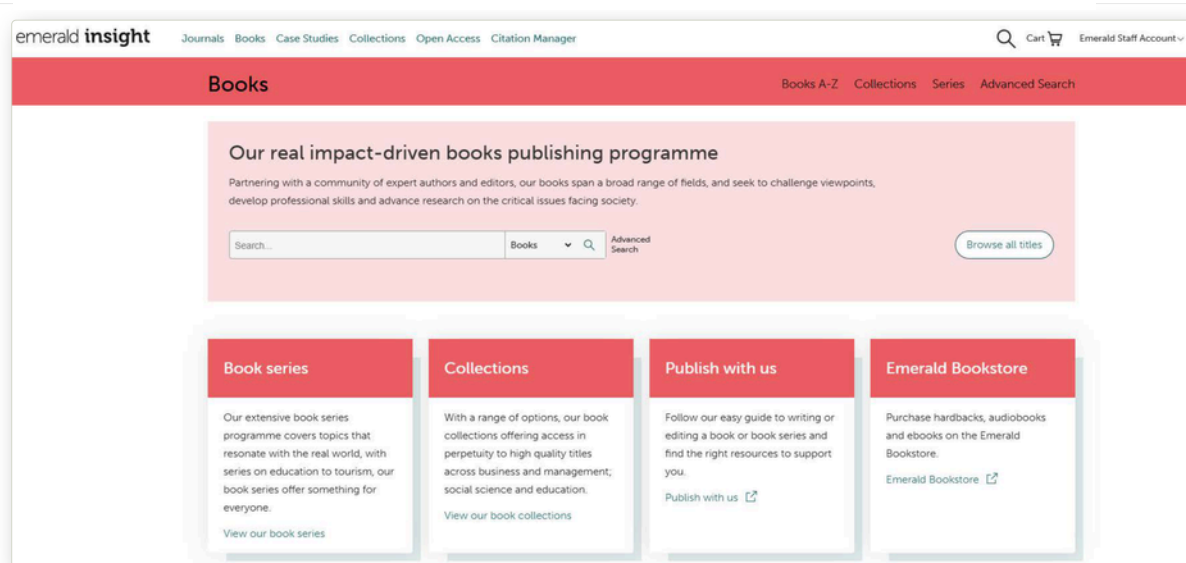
emerald insight Journals Books Case Studies Collections Open Access Citation Manager Cart Emerald Staff Account

Books

Books A-Z Collections Series Advanced Search

Our real impact-driven books publishing programme

Partnering with a community of expert authors and editors, our books span a broad range of fields, and seek to challenge viewpoints, develop professional skills and advance research on the critical issues facing society.

Search...

Books

Advanced Search

Browse all titles

Book series

Our extensive book series programme covers topics that resonate with the real world, with series on education to tourism, our book series offer something for everyone.

View our book series

Collections

With a range of options, our book collections offering access in perpetuity to high quality titles across business and management; social science and education.

View our book collections

Publish with us

Follow our easy guide to writing or editing a book or book series and find the right resources to support you.

Publish with us

Emerald Bookstore

Purchase hardbacks, audiobooks and ebooks on the Emerald Bookstore.

Emerald Bookstore